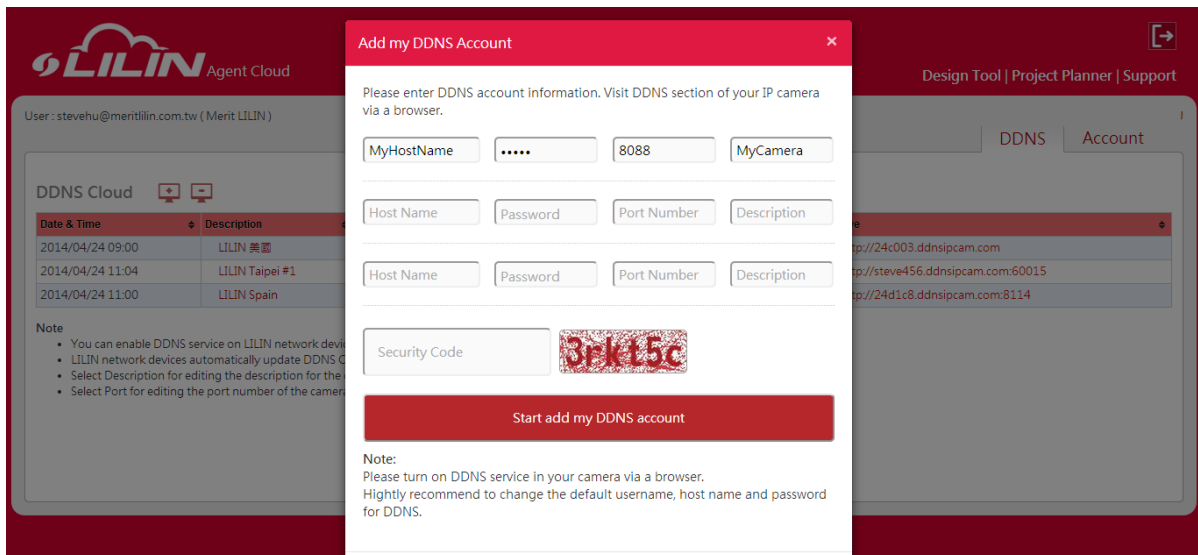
LILIN Agent Cloud

Design Tool | Project Planner | Support

User : stevehu@meritlilin.com.tw ( Merit LILIN )

DDNS Account

DDNS Cloud

| Date & Time | Description | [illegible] |
|---|---|---|
| 2014/04/24 09:00 | LILIN 美國 | tp://24c003.ddnsipcam.com |
| 2014/04/24 11:04 | LILIN Taipei #1 | tp://steve456.ddnsipcam.com:60015 |
| 2014/04/24 11:00 | LILIN Spain | tp://24d1c8.ddnsipcam.com:8114 |

Note
• You can enable DDNS service on LILIN network devic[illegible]
• LILIN network devices automatically update DDNS C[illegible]
• Select Description for editing the description for the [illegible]
• Select Port for editing the port number of the camer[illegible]

Add my DDNS Account ×

Please enter DDNS account information. Visit DDNS section of your IP camera via a browser.

MyHostName ••••• 8088 MyCamera

Host Name Password Port Number Description

Host Name Password Port Number Description

Security Code 3rkt5c

Start add my DDNS account

Note:
Please turn on DDNS service in your camera via a browser.
Hightly recommend to change the default username, host name and password for DDNS.